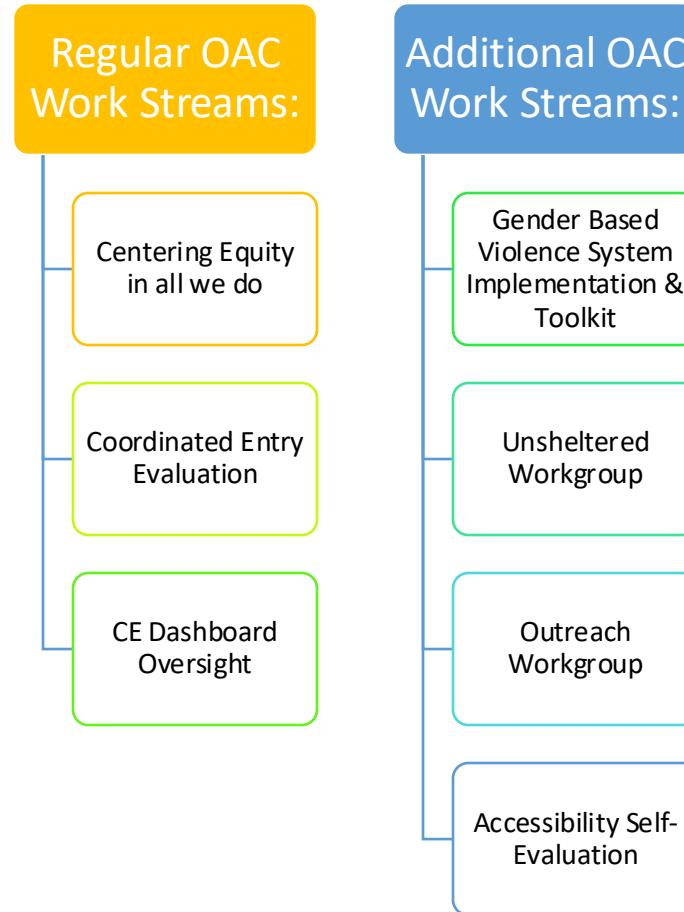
Regular OAC Work Streams:

Centering Equity in all we do

Coordinated Entry Evaluation

CE Dashboard Oversight

Additional OAC Work Streams:

Gender Based Violence System Implementation & Toolkit

Unsheltered Workgroup

Outreach Workgroup

Accessibility Self-Evaluation